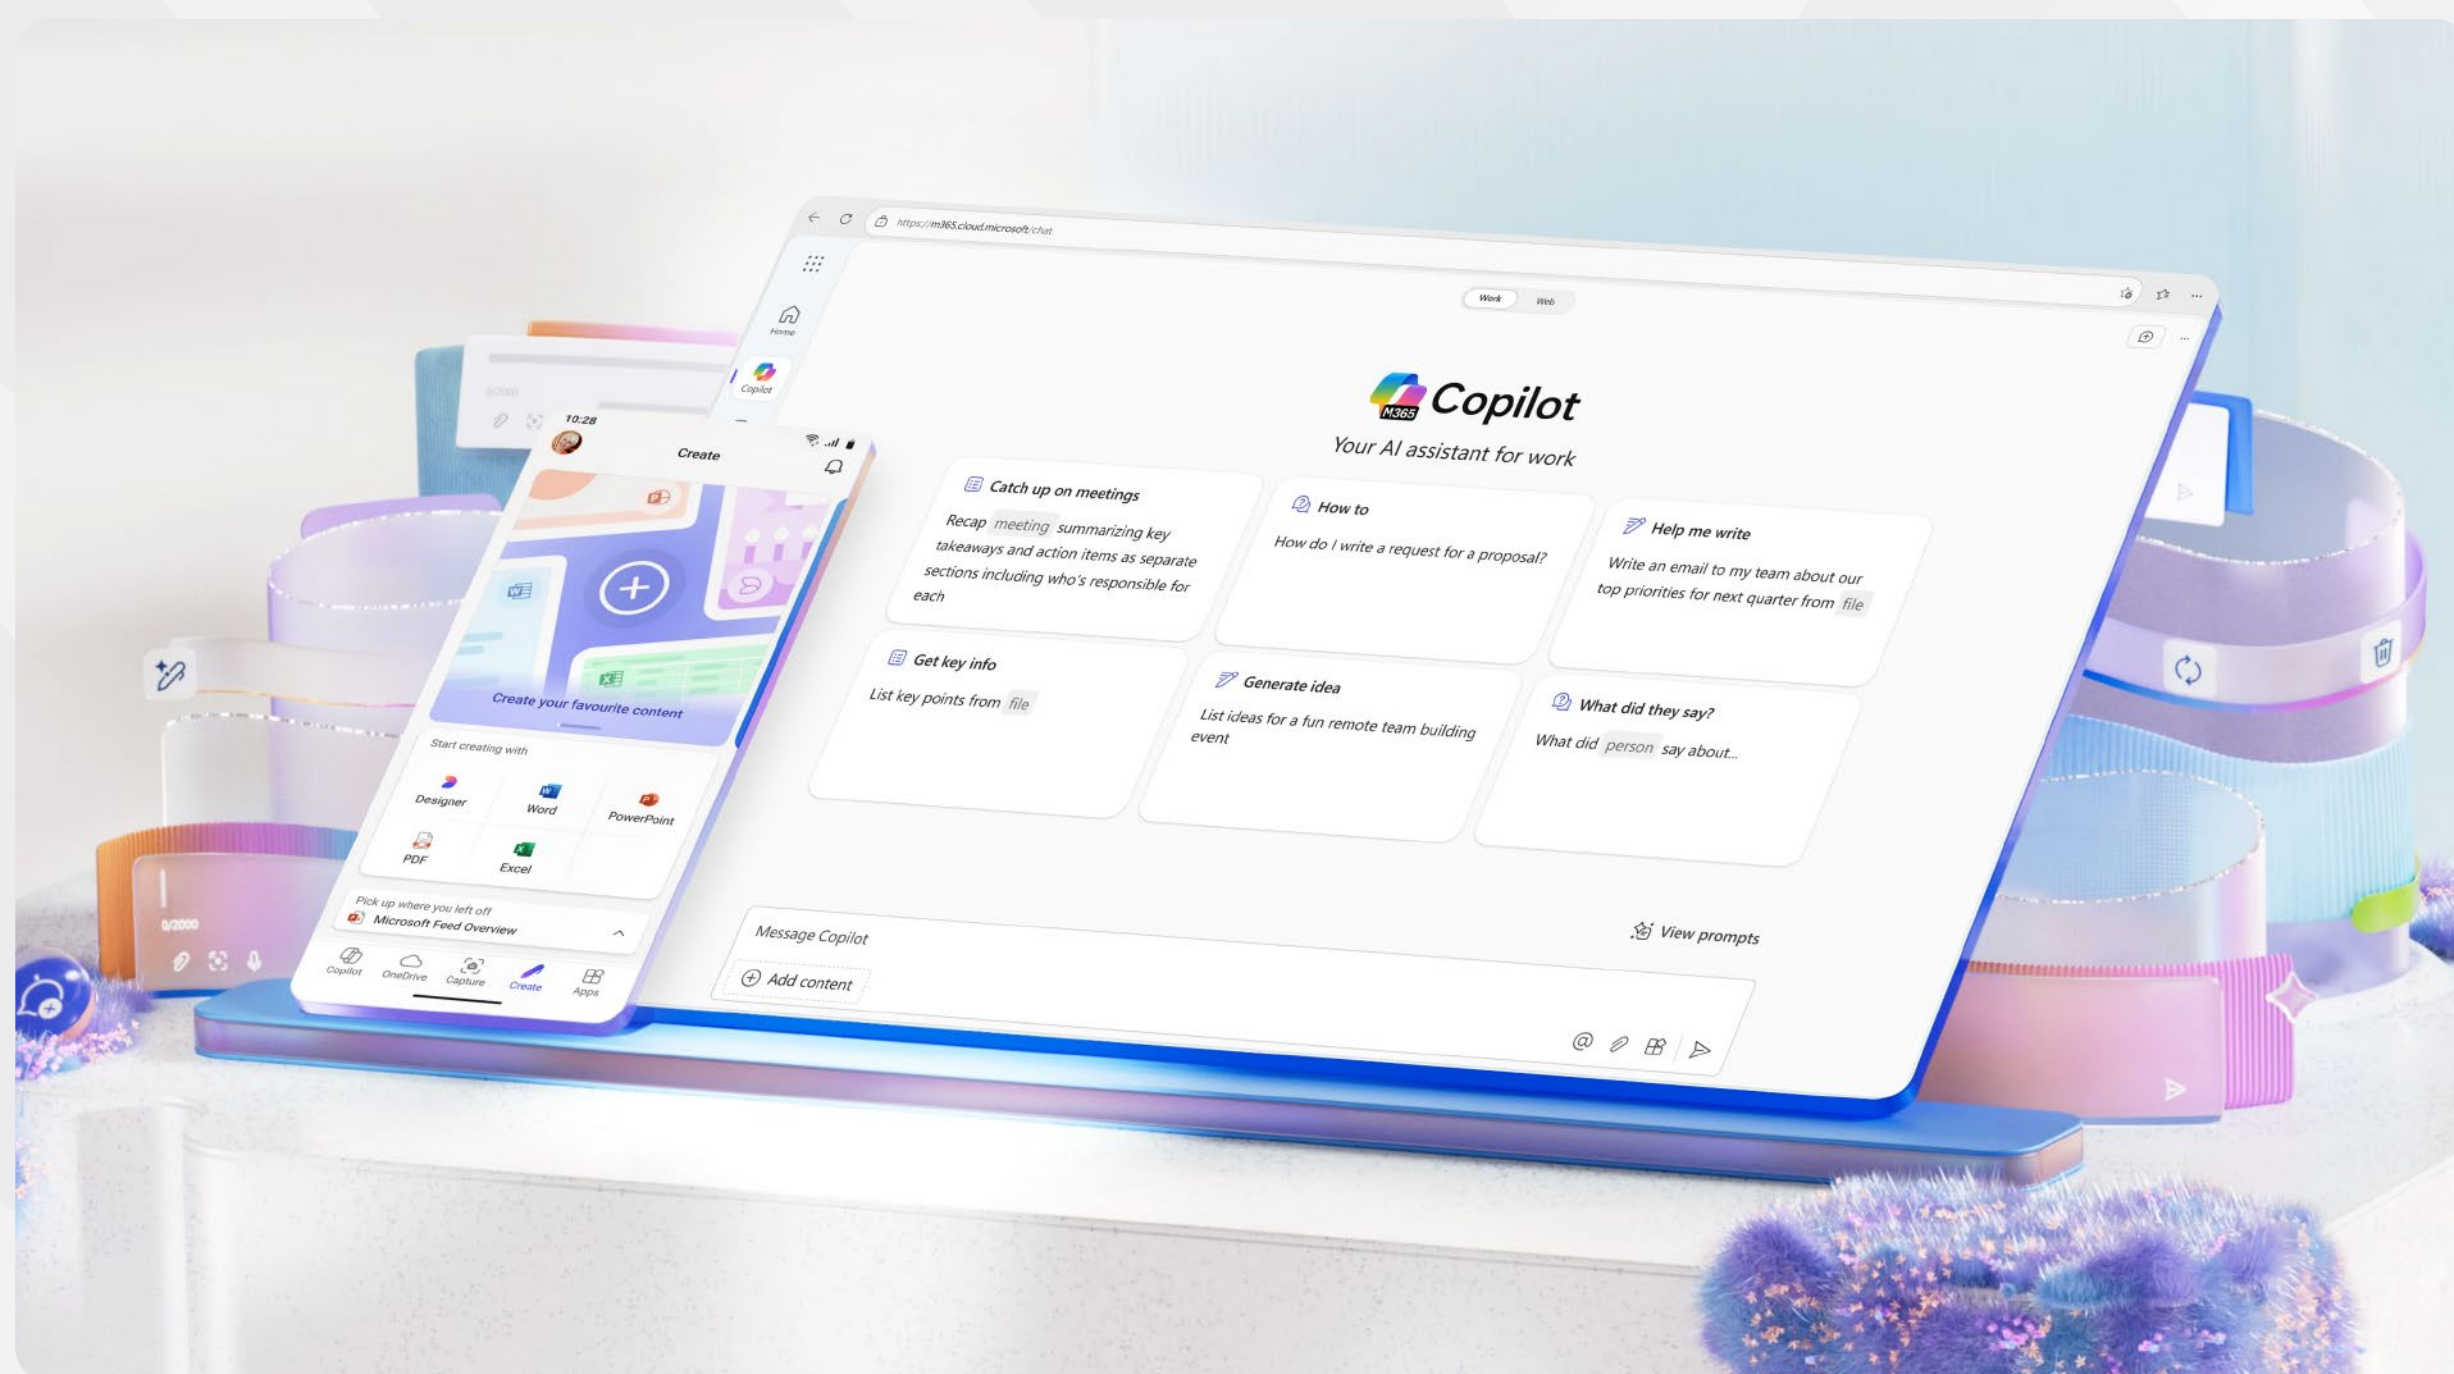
https://m365.cloud.microsoft/chat

Home

Copilot

Work Web

M365 Copilot

Your AI assistant for work

Catch up on meetings

Recap meeting summarizing key takeaways and action items as separate sections including who's responsible for each

How to

How do I write a request for a proposal?

Help me write

Write an email to my team about our top priorities for next quarter from file

Get key info

List key points from file

Generate idea

List ideas for a fun remote team building event

What did they say?

What did person say about...

Message Copilot

View prompts

Add content

10:28

Create

Create your favourite content

Start creating with

Designer

Word

PowerPoint

PDF

Excel

Pick up where you left off

Microsoft Feed Overview

Copilot

OneDrive

Capture

Create

Apps

0/2000